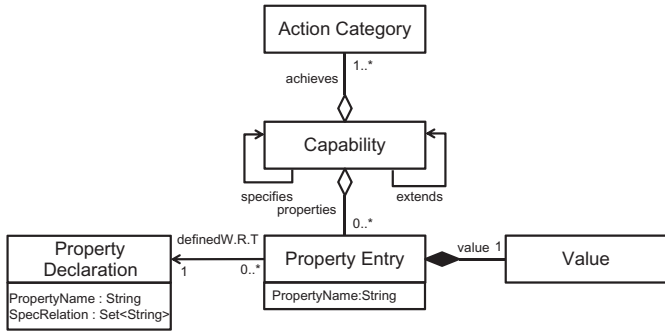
Action Category

1..*

achieves

Capability

specifies

properties

extends

0..*

definedW.R.T

Property Declaration

1

0..*

Property Entry

value

1

Value

PropertyName : String
SpecRelation : Set<String>

PropertyName:String